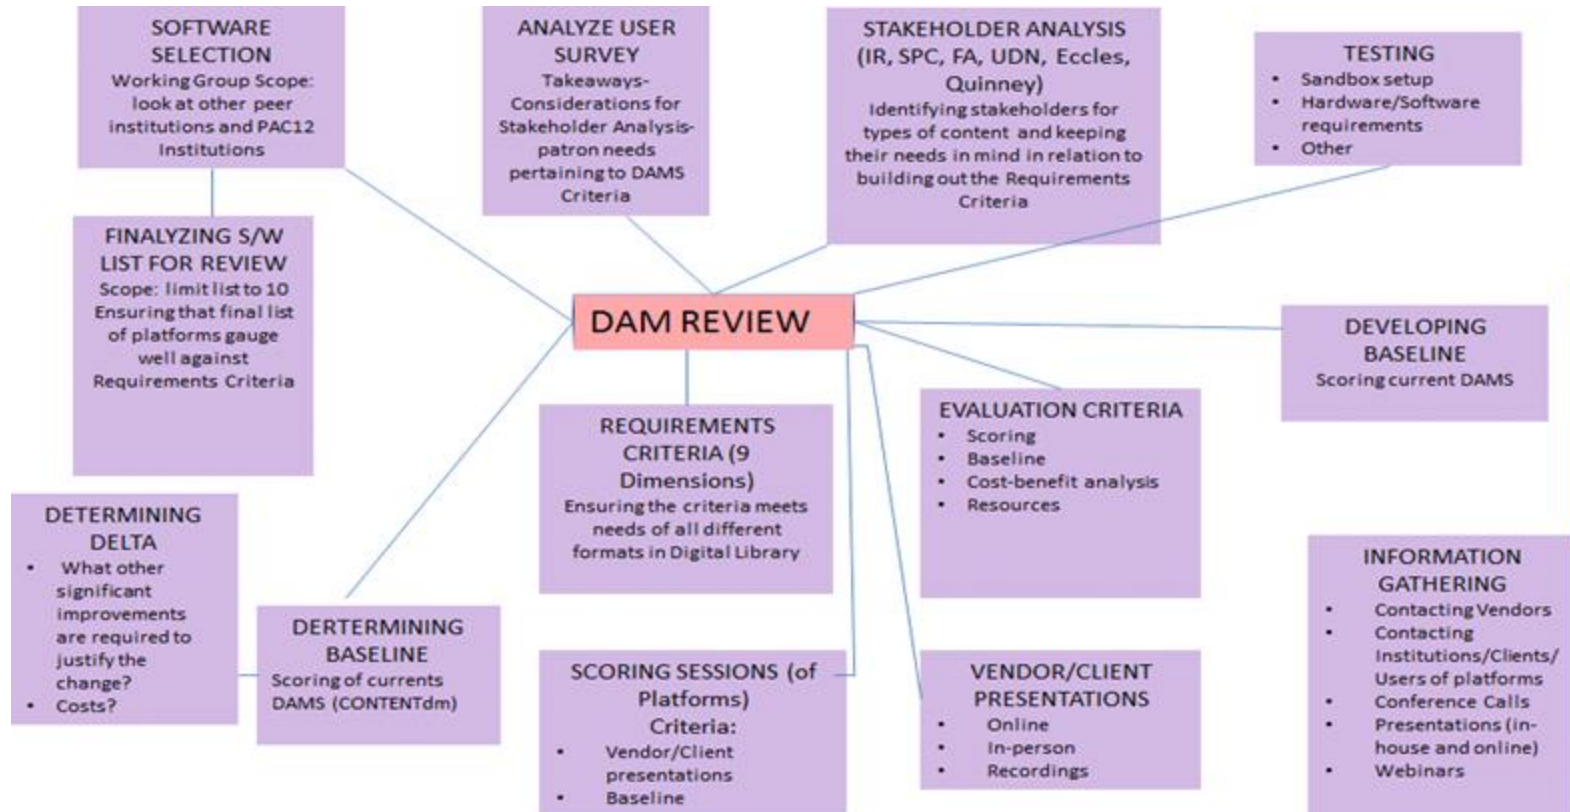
SOFTWARE SELECTION
Working Group Scope: look at other peer institutions and PAC12 Institutions

ANALYZE USER SURVEY
Takeaways- Considerations for Stakeholder Analysis- patron needs pertaining to DAMS Criteria

STAKEHOLDER ANALYSIS (IR, SPC, FA, UDN, Eccles, Quinney)
Identifying stakeholders for types of content and keeping their needs in mind in relation to building out the Requirements Criteria

TESTING
• Sandbox setup
• Hardware/Software requirements
• Other

FINALYZING S/W LIST FOR REVIEW
Scope: limit list to 10
Ensuring that final list of platforms gauge well against Requirements Criteria

DAM REVIEW

DEVELOPING BASELINE
Scoring current DAMS

REQUIREMENTS CRITERIA (9 Dimensions)
Ensuring the criteria meets needs of all different formats in Digital Library

EVALUATION CRITERIA
• Scoring
• Baseline
• Cost-benefit analysis
• Resources

DETERMINING DELTA
• What other significant improvements are required to justify the change?
• Costs?

DERTERMINING BASELINE
Scoring of currents DAMS (CONTENTdm)

SCORING SESSIONS (of Platforms)
Criteria:
• Vendor/Client presentations
• Baseline

VENDOR/CLIENT PRESENTATIONS
• Online
• In-person
• Recordings

INFORMATION GATHERING
• Contacting Vendors
• Contacting Institutions/Clients/ Users of platforms
• Conference Calls
• Presentations (in-house and online)
• Webinars